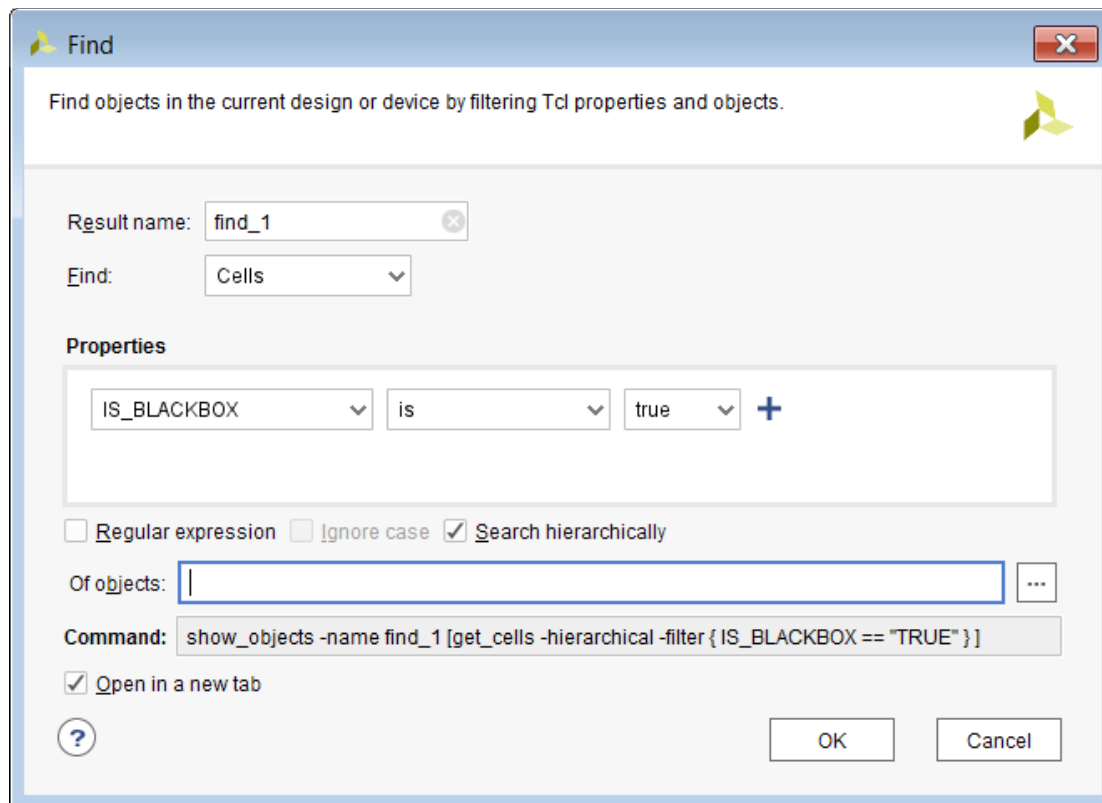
Find

Find objects in the current design or device by filtering Tcl properties and objects.

Result name: find_1

Find: Cells

Properties

IS_BLACKBOX is true +

Regular expression Ignore case Search hierarchically

Of objects:

Command: show_objects -name find_1 [get_cells -hierarchical -filter { IS_BLACKBOX == "TRUE" } ]

Open in a new tab

?

OK Cancel